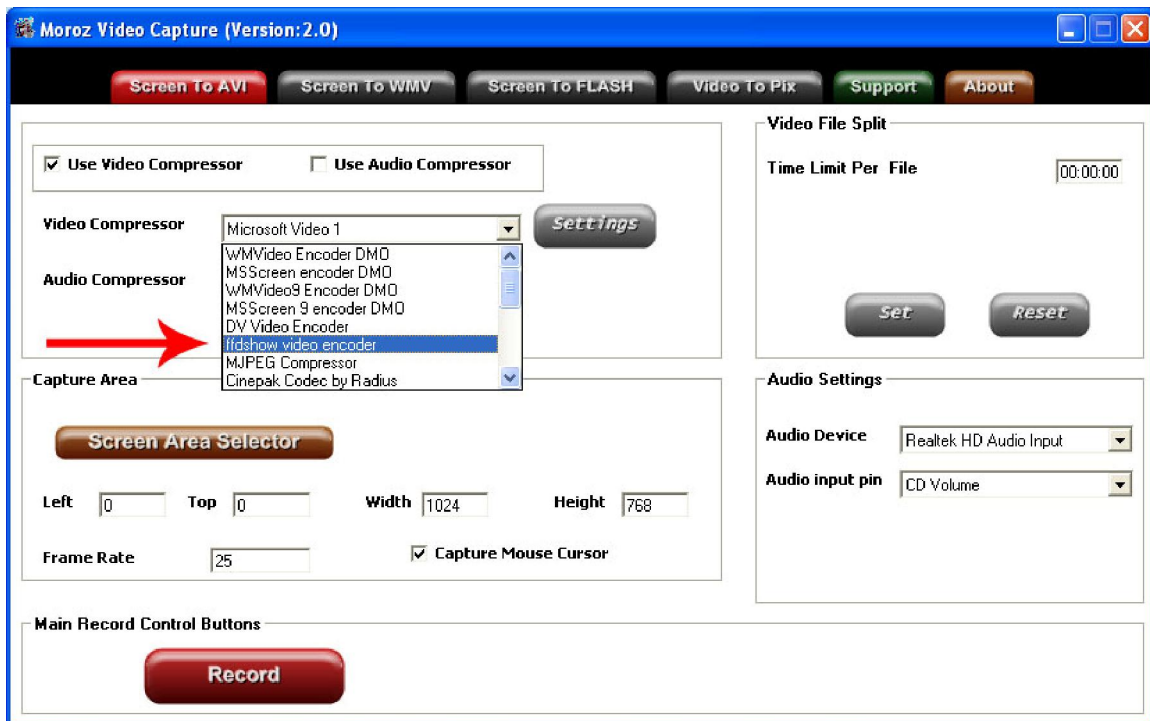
Moroz Video Capture (Version:2.0)

Screen To AVI
Screen To WMV
Screen To FLASH
Video To Pix
Support
About

Use Video Compressor
Use Audio Compressor

Video Compressor
Microsoft Video 1
Settings

Audio Compressor

WMVideo Encoder DMO
MSScreen encoder DMO
WMVideo9 Encoder DMO
MSScreen 9 encoder DMO
DV Video Encoder
ffdshow video encoder
MJPEG Compressor
Cinepak Codec by Radius

Video File Split
Time Limit Per File
00:00:00
Set
Reset

Capture Area
Screen Area Selector
Left 0
Top 0
Width 1024
Height 768
Frame Rate 25
Capture Mouse Cursor

Audio Settings
Audio Device
Realtek HD Audio Input
Audio input pin
CD Volume

Main Record Control Buttons
Record